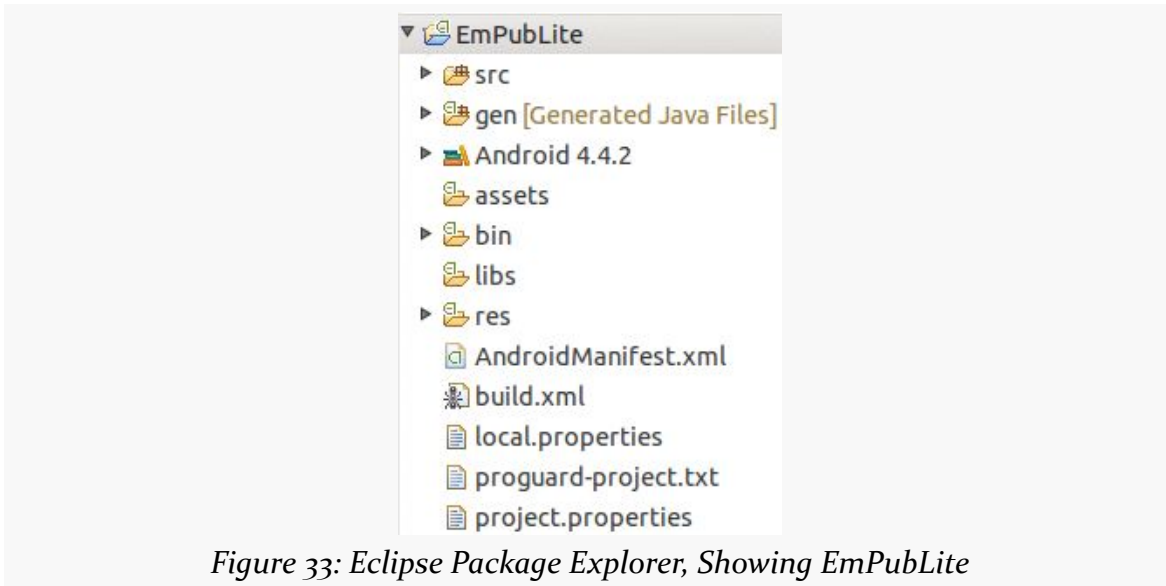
EmPubLite
src
gen [Generated Java Files]
Android 4.4.2
assets
bin
libs
res
AndroidManifest.xml
build.xml
local.properties
proguard-project.txt
project.properties

Figure 33: Eclipse Package Explorer, Showing EmPubLite